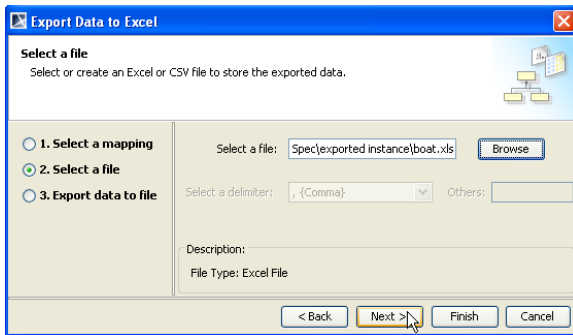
Export Data to Excel

Select a file
Select or create an Excel or CSV file to store the exported data.

1. Select a mapping
2. Select a file
3. Export data to file

Select a file: Spec\exported instance\boat.xls
Browse

Select a delimiter: , {Comma}
Others:

Description:
File Type: Excel File

< Back
Next >
Finish
Cancel